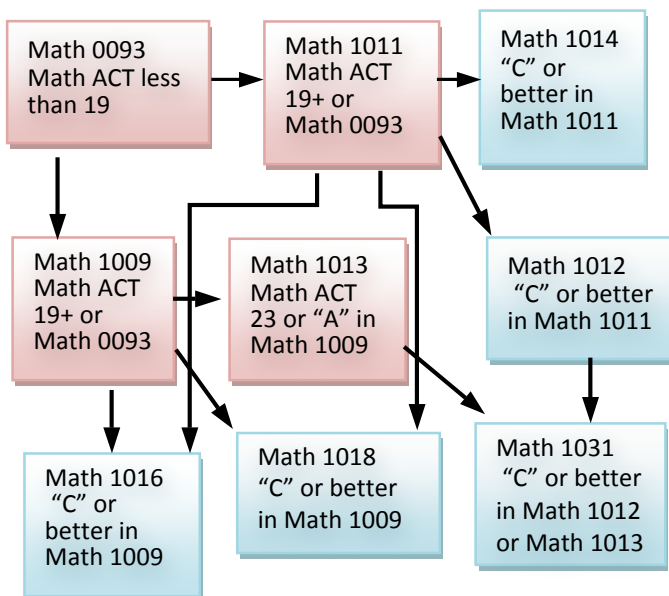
Math 0093
Math ACT less than 19

Math 1011
Math ACT 19+ or
Math 0093

Math 1014
"C" or better in
Math 1011

Math 1009
Math ACT 19+ or
Math 0093

Math 1013
Math ACT 23 or "A" in
Math 1009

Math 1012
"C" or better in Math 1011

Math 1016
"C" or better in
Math 1009

Math 1018
"C" or better in Math 1009

Math 1031
"C" or better in Math 1012 or Math 1013